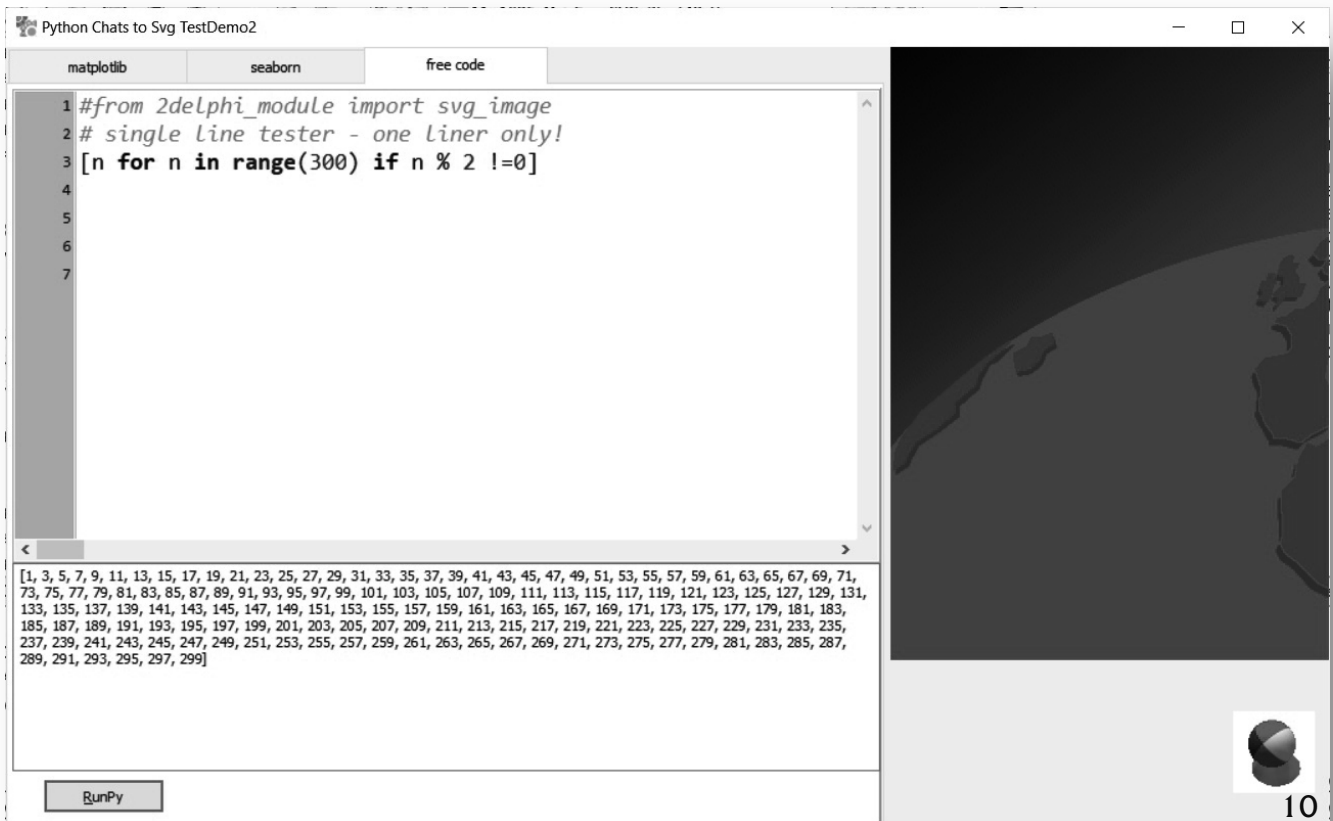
Python Chats to Svg TestDemo2

matplotlib | seaborn | free code

1 #from 2delphi_module import svg_image
2 # single line tester - one liner only!
3 [n for n in range(300) if n % 2 !=0]
4
5
6
7

[1, 3, 5, 7, 9, 11, 13, 15, 17, 19, 21, 23, 25, 27, 29, 31, 33, 35, 37, 39, 41, 43, 45, 47, 49, 51, 53, 55, 57, 59, 61, 63, 65, 67, 69, 71, 73, 75, 77, 79, 81, 83, 85, 87, 89, 91, 93, 95, 97, 99, 101, 103, 105, 107, 109, 111, 113, 115, 117, 119, 121, 123, 125, 127, 129, 131, 133, 135, 137, 139, 141, 143, 145, 147, 149, 151, 153, 155, 157, 159, 161, 163, 165, 167, 169, 171, 173, 175, 177, 179, 181, 183, 185, 187, 189, 191, 193, 195, 197, 199, 201, 203, 205, 207, 209, 211, 213, 215, 217, 219, 221, 223, 225, 227, 229, 231, 233, 235, 237, 239, 241, 243, 245, 247, 249, 251, 253, 255, 257, 259, 261, 263, 265, 267, 269, 271, 273, 275, 277, 279, 281, 283, 285, 287, 289, 291, 293, 295, 297, 299]

RunPy

10